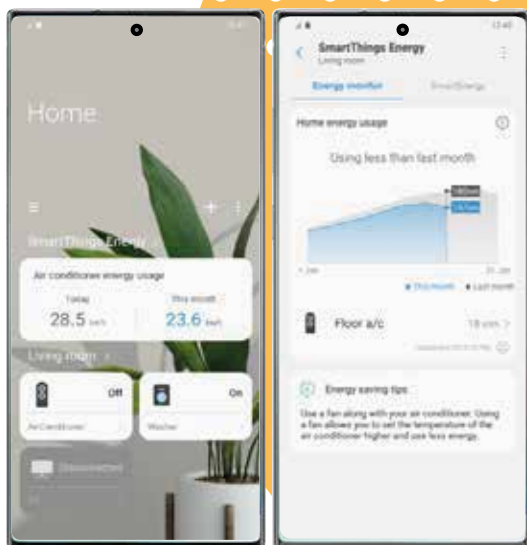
Home

SmartThings Energy

Air conditioner energy usage

Today
28.5 kwh

This month
23.6 kwh

Living room

Off
Air Conditioner

On
Washer

Disconnected

12:40

SmartThings Energy
Living room

Energy monitor

SmartEnergy

Home energy usage

Using less than last month

1 Jan

31 Jan

This month

Last month

Floor a/c

18 min

Energy saving tips

Use a fan along with your air conditioner. Using a fan allows you to set the temperature of the air conditioner higher and use less energy.